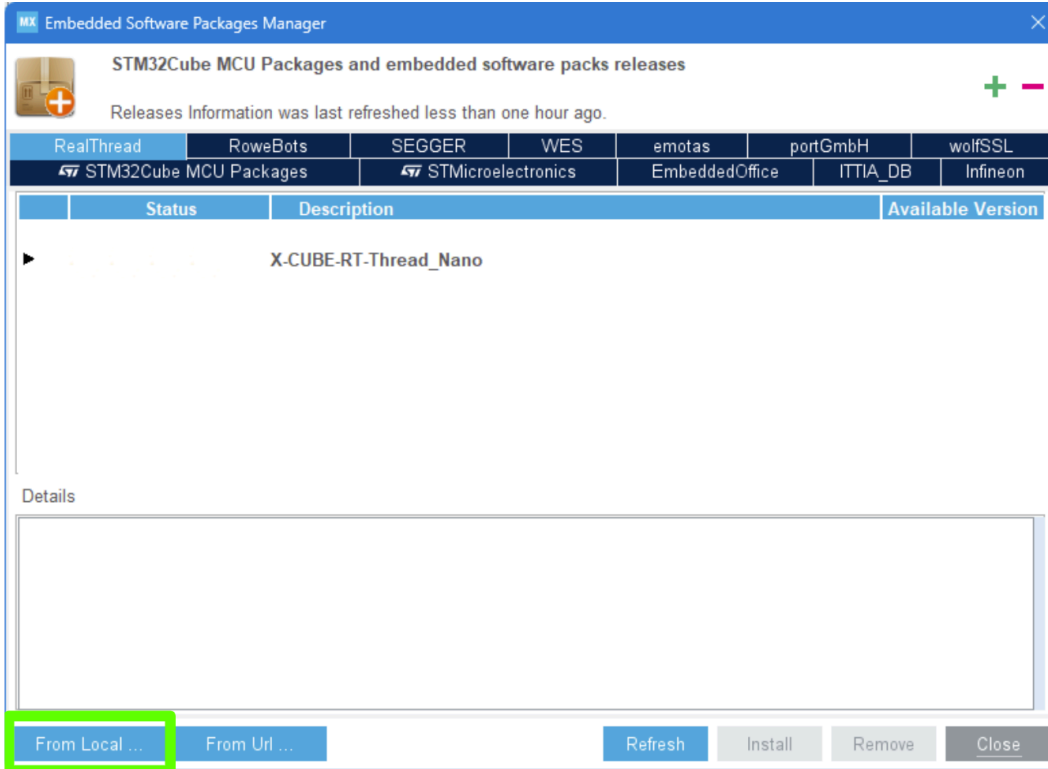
MX Embedded Software Packages Manager

STM32Cube MCU Packages and embedded software packs releases

Releases Information was last refreshed less than one hour ago.

+ −

RealThread | RoweBots | SEGGER | WES | emotas | portGmbH | wolfSSL

STM32Cube MCU Packages | STMicroelectronics | EmbeddedOffice | ITTIA_DB | Infineon

| Status | Description | Available Version |
|---|---|---|
| ▸ | X-CUBE-RT-Thread_Nano | |

Details

From Local ... From Url ... Refresh Install Remove Close